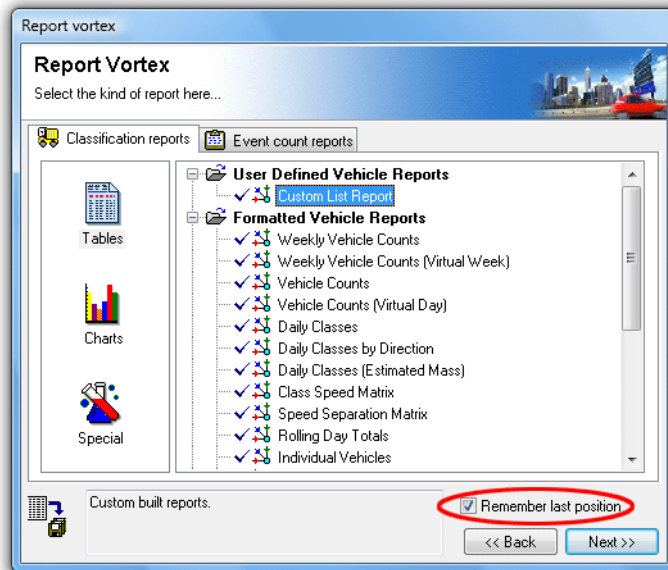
Report vortex

Report Vortex

Select the kind of report here...

Classification reports

Event count reports

Tables

Charts

Special

User Defined Vehicle Reports

Custom List Report

Formatted Vehicle Reports

Weekly Vehicle Counts

Weekly Vehicle Counts (Virtual Week)

Vehicle Counts

Vehicle Counts (Virtual Day)

Daily Classes

Daily Classes by Direction

Daily Classes (Estimated Mass)

Class Speed Matrix

Speed Separation Matrix

Rolling Day Totals

Individual Vehicles

Custom built reports.

Remember last position

<< Back

Next >>